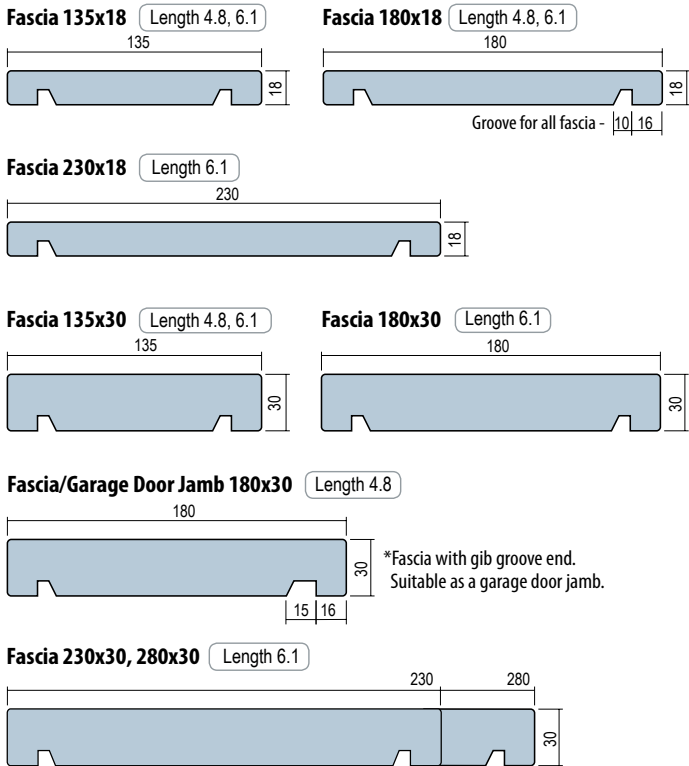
Fascia 135x18 Length 4.8, 6.1

135

18

Fascia 180x18 Length 4.8, 6.1

180

18

Groove for all fascia - 10 16

Fascia 230x18 Length 6.1

230

18

Fascia 135x30 Length 4.8, 6.1

135

30

Fascia 180x30 Length 6.1

180

30

Fascia/Garage Door Jamb 180x30 Length 4.8

180

30

15 16

*Fascia with gib groove end. Suitable as a garage door jamb.

Fascia 230x30, 280x30 Length 6.1

230

280

30